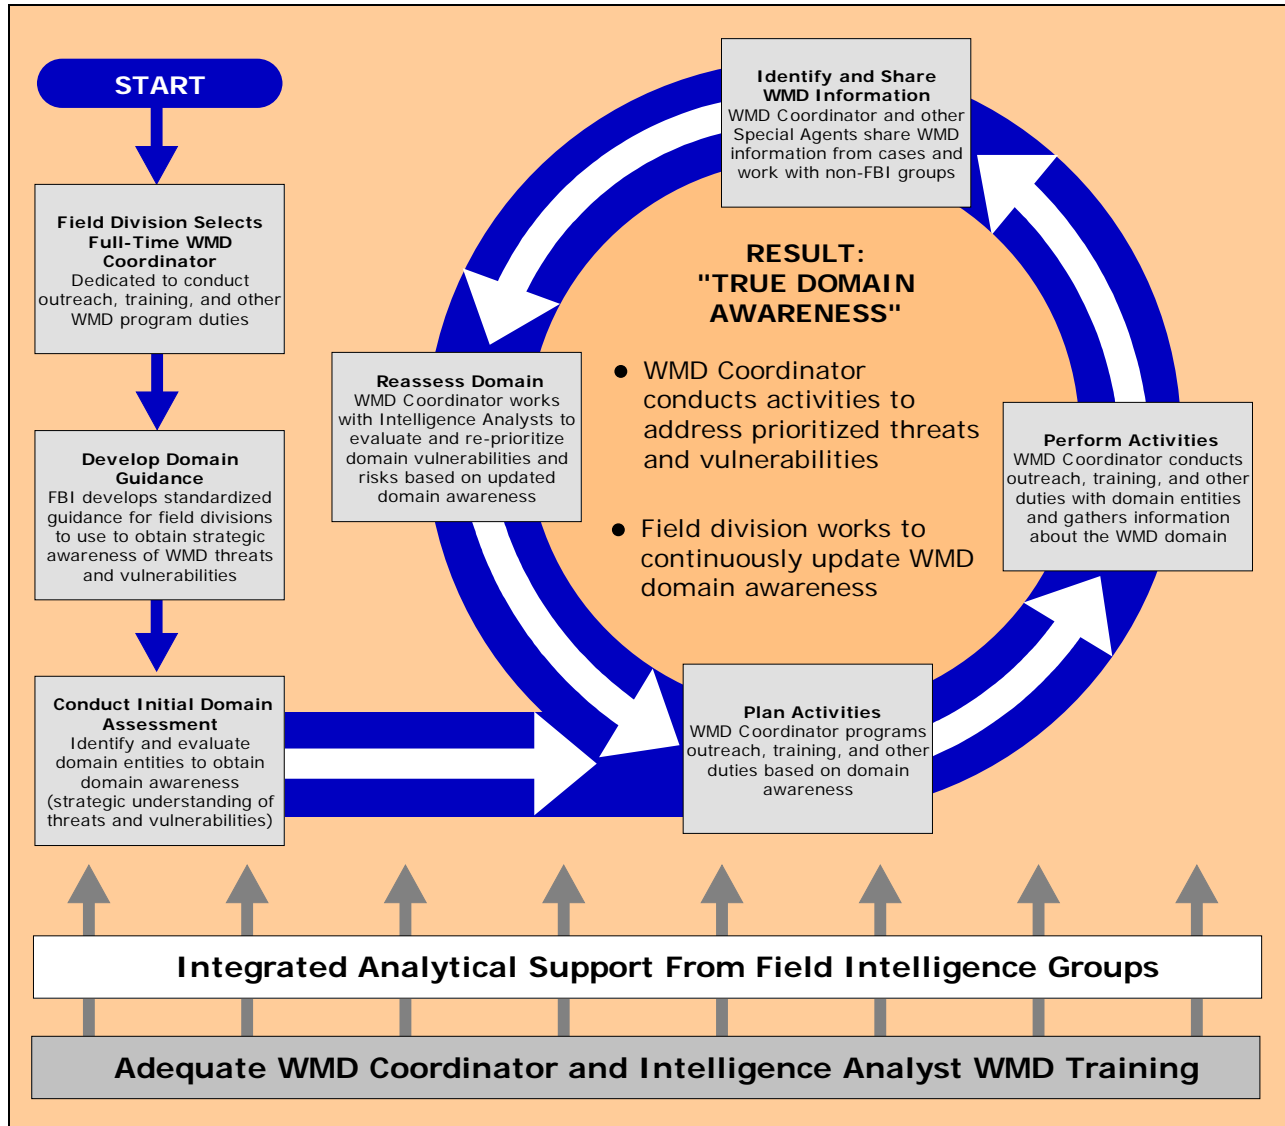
START

**Field Division Selects Full-Time WMD Coordinator**
Dedicated to conduct outreach, training, and other WMD program duties

**Develop Domain Guidance**
FBI develops standardized guidance for field divisions to use to obtain strategic awareness of WMD threats and vulnerabilities

**Conduct Initial Domain Assessment**
Identify and evaluate domain entities to obtain domain awareness (strategic understanding of threats and vulnerabilities)

**Identify and Share WMD Information**
WMD Coordinator and other Special Agents share WMD information from cases and work with non-FBI groups

**Reassess Domain**
WMD Coordinator works with Intelligence Analysts to evaluate and re-prioritize domain vulnerabilities and risks based on updated domain awareness

RESULT:
"TRUE DOMAIN AWARENESS"

- WMD Coordinator conducts activities to address prioritized threats and vulnerabilities
- Field division works to continuously update WMD domain awareness

**Perform Activities**
WMD Coordinator conducts outreach, training, and other duties with domain entities and gathers information about the WMD domain

**Plan Activities**
WMD Coordinator programs outreach, training, and other duties based on domain awareness

Integrated Analytical Support From Field Intelligence Groups

Adequate WMD Coordinator and Intelligence Analyst WMD Training